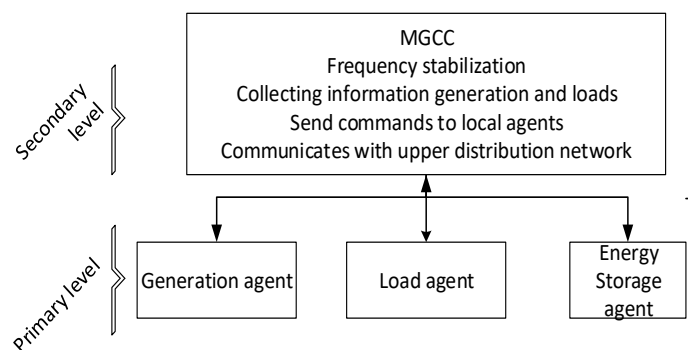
Secondary level

MGCC
Frequency stabilization
Collecting information generation and loads
Send commands to local agents
Communicates with upper distribution network

Primary level

Generation agent

Load agent

Energy Storage agent